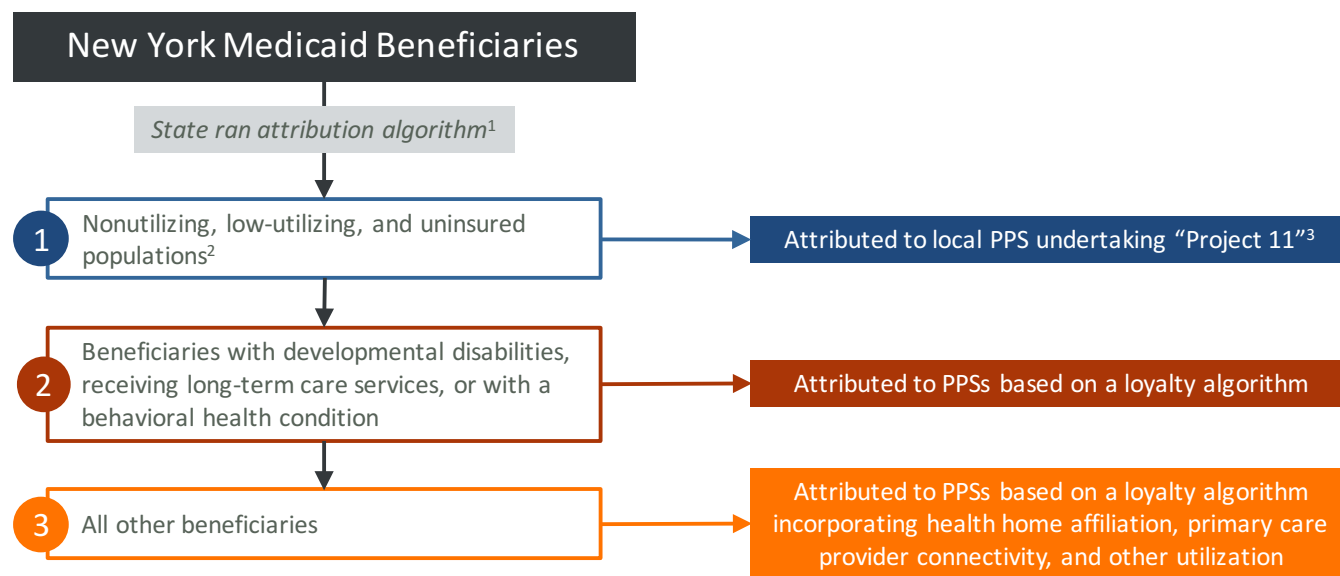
New York Medicaid Beneficiaries

*State ran attribution algorithm*$^1$

1 Nonutilizing, low-utilizing, and uninsured populations$^2$

Attributed to local PPS undertaking "Project 11"$^3$

2 Beneficiaries with developmental disabilities, receiving long-term care services, or with a behavioral health condition

Attributed to PPSs based on a loyalty algorithm

3 All other beneficiaries

Attributed to PPSs based on a loyalty algorithm incorporating health home affiliation, primary care provider connectivity, and other utilization